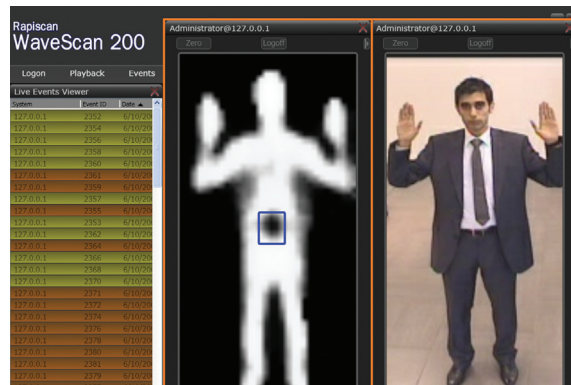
Rapiscan
WaveScan 200

Logon Playback Events

Live Events Viewer

| System | Event ID | Date ▲ |
|---|---|---|
| 127.0.0.1 | 2352 | 6/10/20 |
| 127.0.0.1 | 2354 | 6/10/20 |
| 127.0.0.1 | 2356 | 6/10/20 |
| 127.0.0.1 | 2358 | 6/10/20 |
| 127.0.0.1 | 2360 | 6/10/20 |
| 127.0.0.1 | 2361 | 6/10/20 |
| 127.0.0.1 | 2359 | 6/10/20 |
| 127.0.0.1 | 2357 | 6/10/20 |
| 127.0.0.1 | 2355 | 6/10/20 |
| 127.0.0.1 | 2353 | 6/10/20 |
| 127.0.0.1 | 2362 | 6/10/20 |
| 127.0.0.1 | 2364 | 6/10/20 |
| 127.0.0.1 | 2366 | 6/10/20 |
| 127.0.0.1 | 2368 | 6/10/20 |
| 127.0.0.1 | 2370 | 6/10/20 |
| 127.0.0.1 | 2371 | 6/10/20 |
| 127.0.0.1 | 2372 | 6/10/20 |
| 127.0.0.1 | 2374 | 6/10/20 |
| 127.0.0.1 | 2376 | 6/10/20 |
| 127.0.0.1 | 2378 | 6/10/20 |
| 127.0.0.1 | 2380 | 6/10/20 |
| 127.0.0.1 | 2381 | 6/10/20 |
| 127.0.0.1 | 2379 | 6/10/20 |

Administrator@127.0.0.1
Zero Logoff

Administrator@127.0.0.1
Zero Logoff